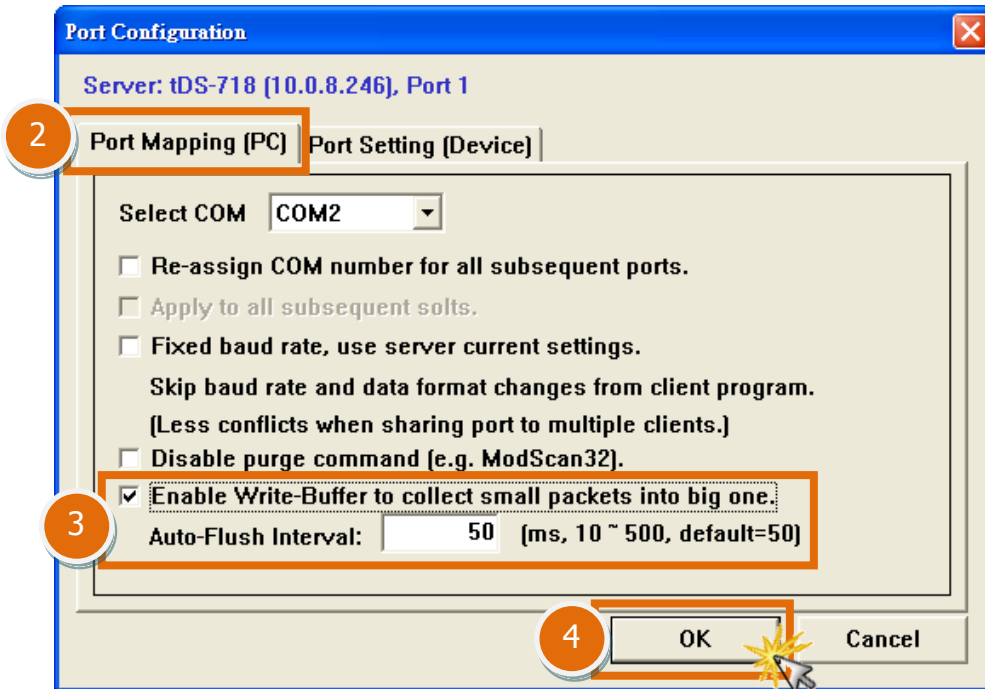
Port Configuration

Server: tDS-718 (10.0.8.246), Port 1

2

Port Mapping (PC)

Port Setting (Device)

Select COM COM2

☐ Re-assign COM number for all subsequent ports.

☐ Apply to all subsequent solts.

☐ Fixed baud rate, use server current settings.

Skip baud rate and data format changes from client program.

(Less conflicts when sharing port to multiple clients.)

☐ Disable purge command (e.g. ModScan32).

☑ Enable Write-Buffer to collect small packets into big one.

3

Auto-Flush Interval: 50 (ms, 10 ~ 500, default=50)

4

OK

Cancel